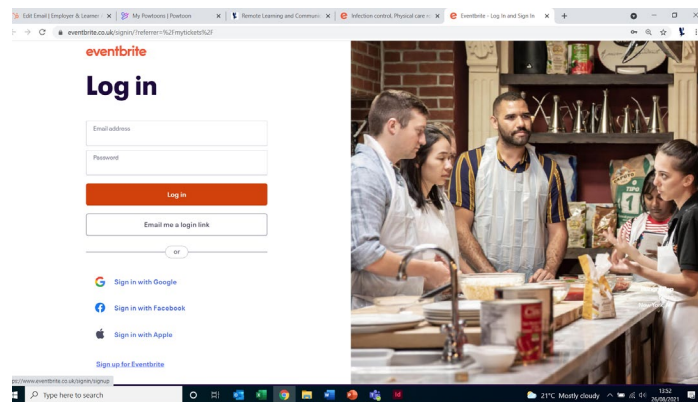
Edit Email | Employer & Learner ×
My Powtoons | Powtoon ×
Remote Learning and Communic ×
Infection control, Physical care ×
Eventbrite - Log In and Sign In ×
+

eventbrite.co.uk/signin/?referrer=%2Fmytickets%2F

eventbrite

Log in

Email address

Password

Log in

Email me a login link

or

Sign in with Google

Sign in with Facebook

Sign in with Apple

Sign up for Eventbrite

ps://www.eventbrite.co.uk/signin/signup

Type here to search

21°C Mostly cloudy

13:52
26/08/2021